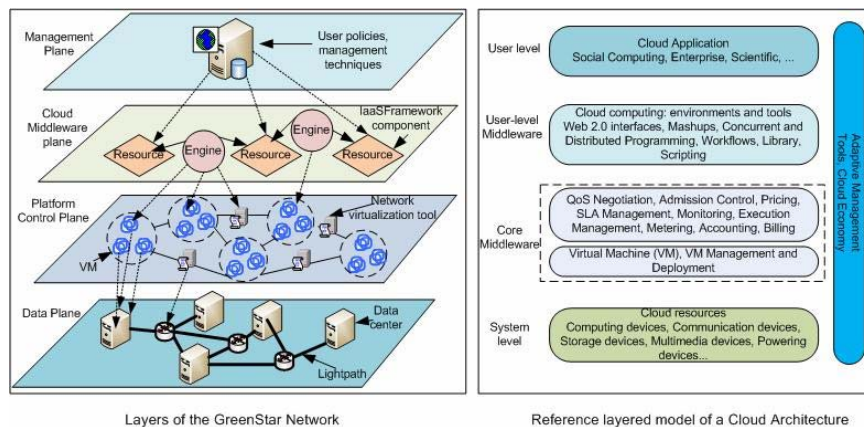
Management Plane

User policies, management techniques

Cloud Middleware plane

IaaSFramework component

Resource

Engine

Resource

Engine

Resource

Platform Control Plane

Network virtualization tool

VM

Data Plane

Data center

Lightpath

Layers of the GreenStar Network

User level

Cloud Application
Social Computing, Enterprise, Scientific, ...

User-level Middleware

Cloud computing: environments and tools
Web 2.0 interfaces, Mashups, Concurrent and Distributed Programming, Workflows, Library, Scripting

Core Middleware

QoS Negotiation, Admission Control, Pricing, SLA Management, Monitoring, Execution Management, Metering, Accounting, Billing

Virtual Machine (VM), VM Management and Deployment

System level

Cloud resources
Computing devices, Communication devices, Storage devices, Multimedia devices, Powering devices...

Adaptive Management Tools, Cloud Economy

Reference layered model of a Cloud Architecture